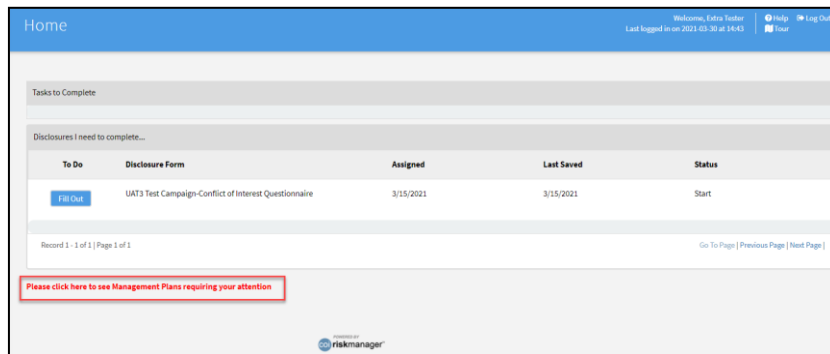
Home

Welcome, Extra Tester
Last logged in on 2021-03-30 at 14:43

Help
Log Out
Tour

Tasks to Complete

Disclosures I need to complete...

| To Do | Disclosure Form | Assigned | Last Saved | Status |
|---|---|---|---|---|
| Fill Out | UAT3 Test Campaign-Conflict of Interest Questionnaire | 3/15/2021 | 3/15/2021 | Start |

Record 1 - 1 of 1 | Page 1 of 1

Go To Page | Previous Page | Next Page |

Please click here to see Management Plans requiring your attention

POWERED BY
riskmanager